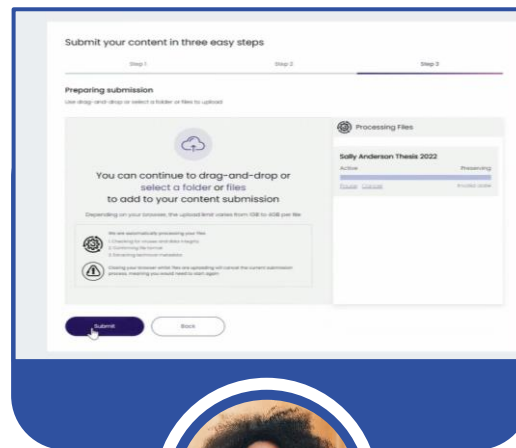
Submit your content in three easy steps

Step 1

Step 2

Step 3

Preparing submission

Use drag-and-drop or select a folder or files to upload

You can continue to drag-and-drop or select a folder or files to add to your content submission

Depending on your browser, the upload limit varies from 1GB to 4GB per file

We are automatically processing your files
1. Checking for viruses and data integrity
2. Confirming file format
3. Extracting technical metadata

Closing your browser whilst files are uploading will cancel the content submission process, meaning you would need to start again

Processing Files

Sally Anderson Thesis 2022

Active

Preserving

Pause Cancel

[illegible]

Submit

Back